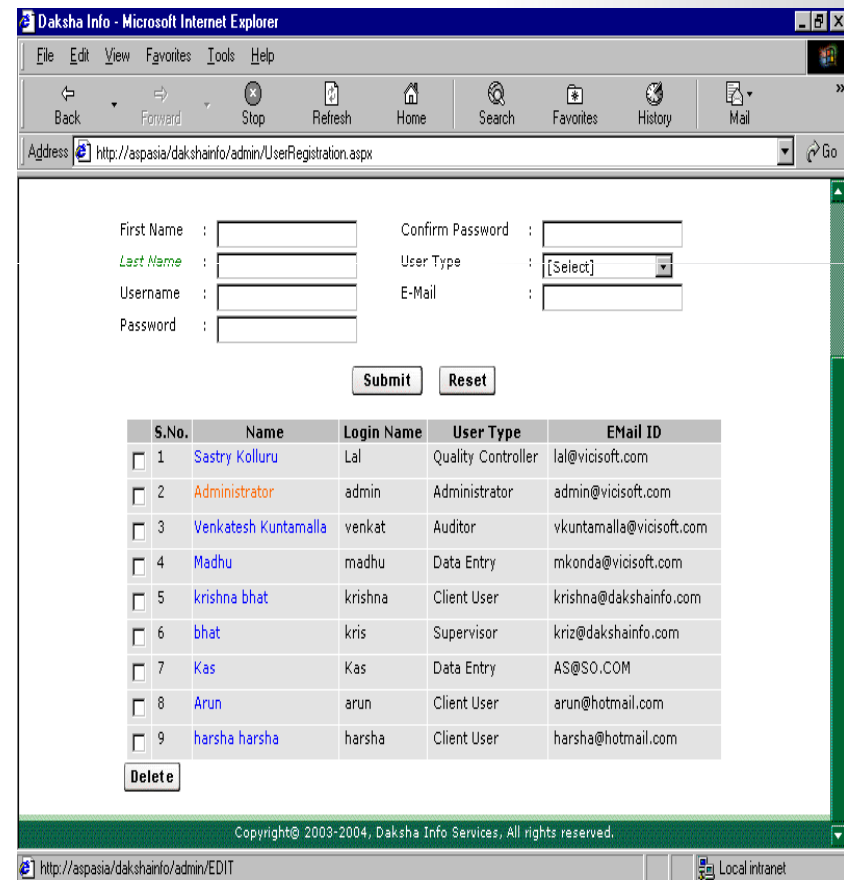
Daksha Info - Microsoft Internet Explorer

File Edit View Favorites Tools Help

Back Forward Stop Refresh Home Search Favorites History Mail

Address http://aspasia/dakshainfo/admin/UserRegistration.aspx Go

First Name :
Last Name :
Username :
Password :

Confirm Password :
User Type : [Select]
E-Mail :

Submit Reset

| | S.No. | Name | Login Name | User Type | EMail ID |
|---|---|---|---|---|---|
| | 1 | Sastry Kolluru | Lal | Quality Controller | lal@vicisoft.com |
| | 2 | Administrator | admin | Administrator | admin@vicisoft.com |
| | 3 | Venkatesh Kuntamalla | venkat | Auditor | vkuntamalla@vicisoft.com |
| | 4 | Madhu | madhu | Data Entry | mkonda@vicisoft.com |
| | 5 | krishna bhat | krishna | Client User | krishna@dakshainfo.com |
| | 6 | bhat | kris | Supervisor | kriz@dakshainfo.com |
| | 7 | Kas | Kas | Data Entry | AS@SO.COM |
| | 8 | Arun | arun | Client User | arun@hotmail.com |
| | 9 | harsha harsha | harsha | Client User | harsha@hotmail.com |

Delete

Copyright© 2003-2004, Daksha Info Services, All rights reserved.

http://aspasia/dakshainfo/admin/EDIT

Local intranet